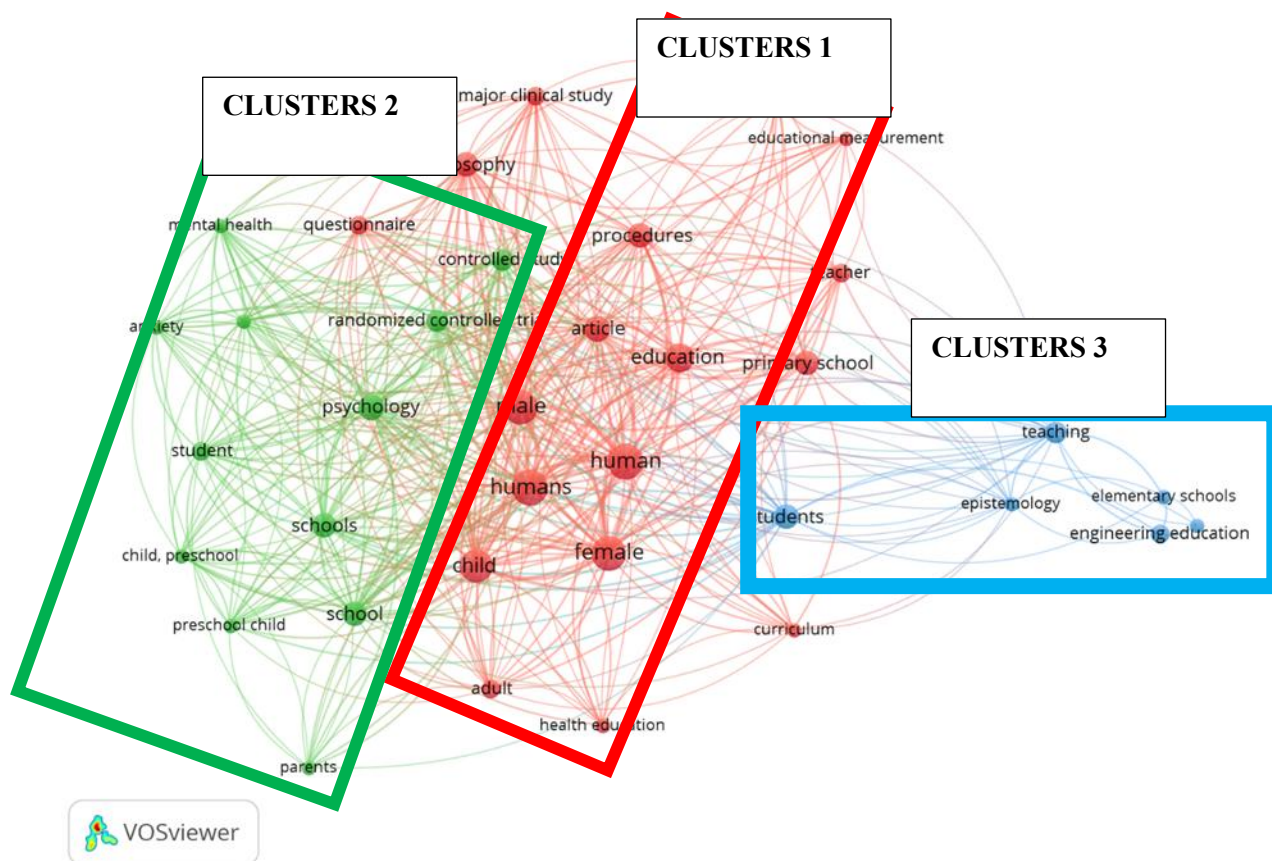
CLUSTERS 1

CLUSTERS 2

CLUSTERS 3

major clinical study
educational measurement
osophy
mental health
questionnaire
procedures
controlled study
teacher
anxiety
randomized controlled trial
article
education
primary school
psychology
male
teaching
student
human
humans
epistemology
elementary schools
students
engineering education
schools
child, preschool
female
child
school
preschool child
curriculum
adult
health education
parents

VOSviewer